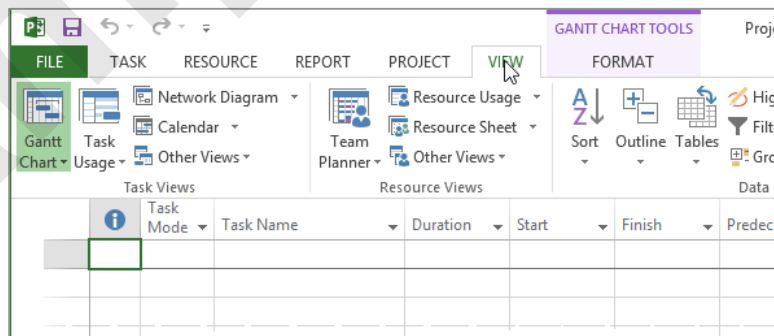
GANTT CHART TOOLS

Proj

FILE TASK RESOURCE REPORT PROJECT VIEW FORMAT

Gantt Chart

Task Usage

Network Diagram

Calendar

Other Views

Task Views

Team Planner

Resource Usage

Resource Sheet

Other Views

Resource Views

Sort

Outline

Tables

Hig

Filt

Gro

Data

| | Task Mode | Task Name | Duration | Start | Finish | Predec |
|---|---|---|---|---|---|---|
| | | | | | | |